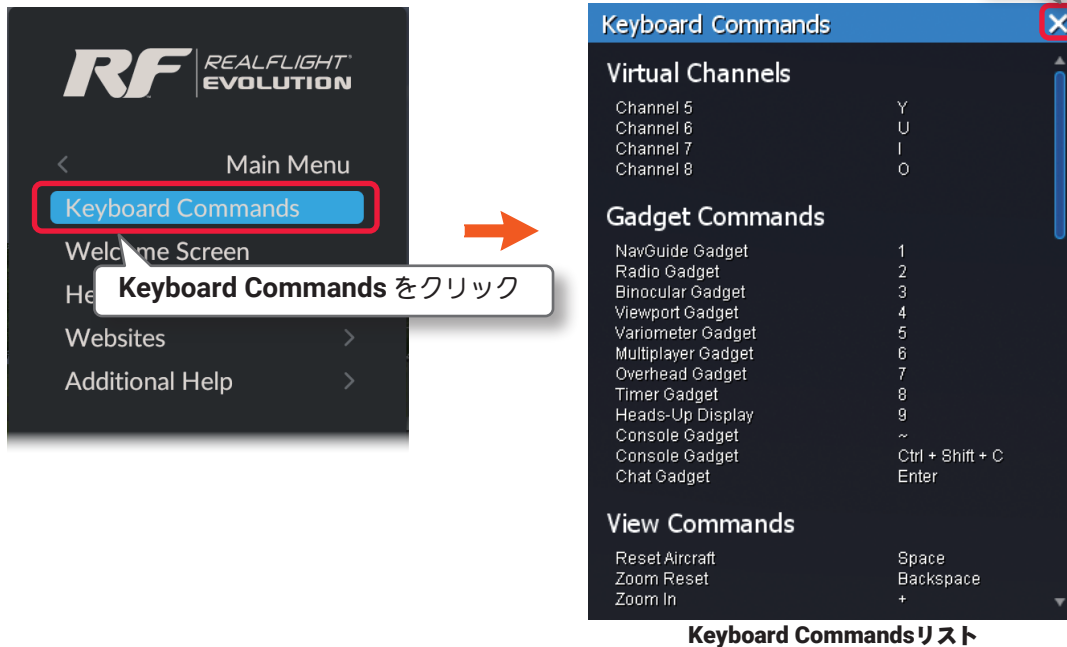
RF REALFLIGHT EVOLUTION

Main Menu
Keyboard Commands
Welcome Screen
He
Keyboard Commands をクリック
Websites
Additional Help

Keyboard Commands

Virtual Channels

| | |
|---|---|
| Channel 5 | Y |
| Channel 6 | U |
| Channel 7 | I |
| Channel 8 | O |

Gadget Commands

| | |
|---|---|
| NavGuide Gadget | 1 |
| Radio Gadget | 2 |
| Binocular Gadget | 3 |
| Viewport Gadget | 4 |
| Variometer Gadget | 5 |
| Multiplayer Gadget | 6 |
| Overhead Gadget | 7 |
| Timer Gadget | 8 |
| Heads-Up Display | 9 |
| Console Gadget | ~ |
| Console Gadget | Ctrl + Shift + C |
| Chat Gadget | Enter |

View Commands

| | |
|---|---|
| Reset Aircraft | Space |
| Zoom Reset | Backspace |
| Zoom In | + |

Keyboard Commandsリスト